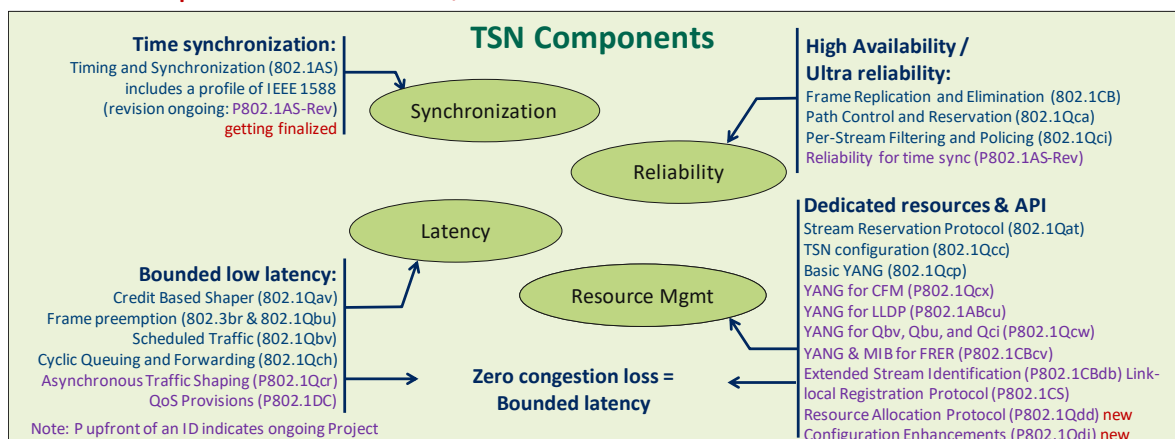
TSN Components

Time synchronization:
Timing and Synchronization (802.1AS) includes a profile of IEEE 1588 (revision ongoing: P802.1AS-Rev) getting finalized

Synchronization

High Availability / Ultra reliability:
Frame Replication and Elimination (802.1CB)
Path Control and Reservation (802.1Qca)
Per-Stream Filtering and Policing (802.1Qci)
Reliability for time sync (P802.1AS-Rev)

Reliability

Latency

Bounded low latency:
Credit Based Shaper (802.1Qav)
Frame preemption (802.3br & 802.1Qbu)
Scheduled Traffic (802.1Qbv)
Cyclic Queuing and Forwarding (802.1Qch)
Asynchronous Traffic Shaping (P802.1Qcr)
QoS Provisions (P802.1DC)

Resource Mgmt

Dedicated resources & API
Stream Reservation Protocol (802.1Qat)
TSN configuration (802.1Qcc)
Basic YANG (802.1Qcp)
YANG for CFM (P802.1Qcx)
YANG for LLDP (P802.1ABcu)
YANG for Qbv, Qbu, and Qci (P802.1Qcw)
YANG & MIB for FRER (P802.1CBcv)
Extended Stream Identification (P802.1CBdb) Link-local Registration Protocol (P802.1CS)
Resource Allocation Protocol (P802.1Qdd) new
Configuration Enhancements (P802.1Qdj) new

Zero congestion loss = Bounded latency

Note: P upfront of an ID indicates ongoing Project